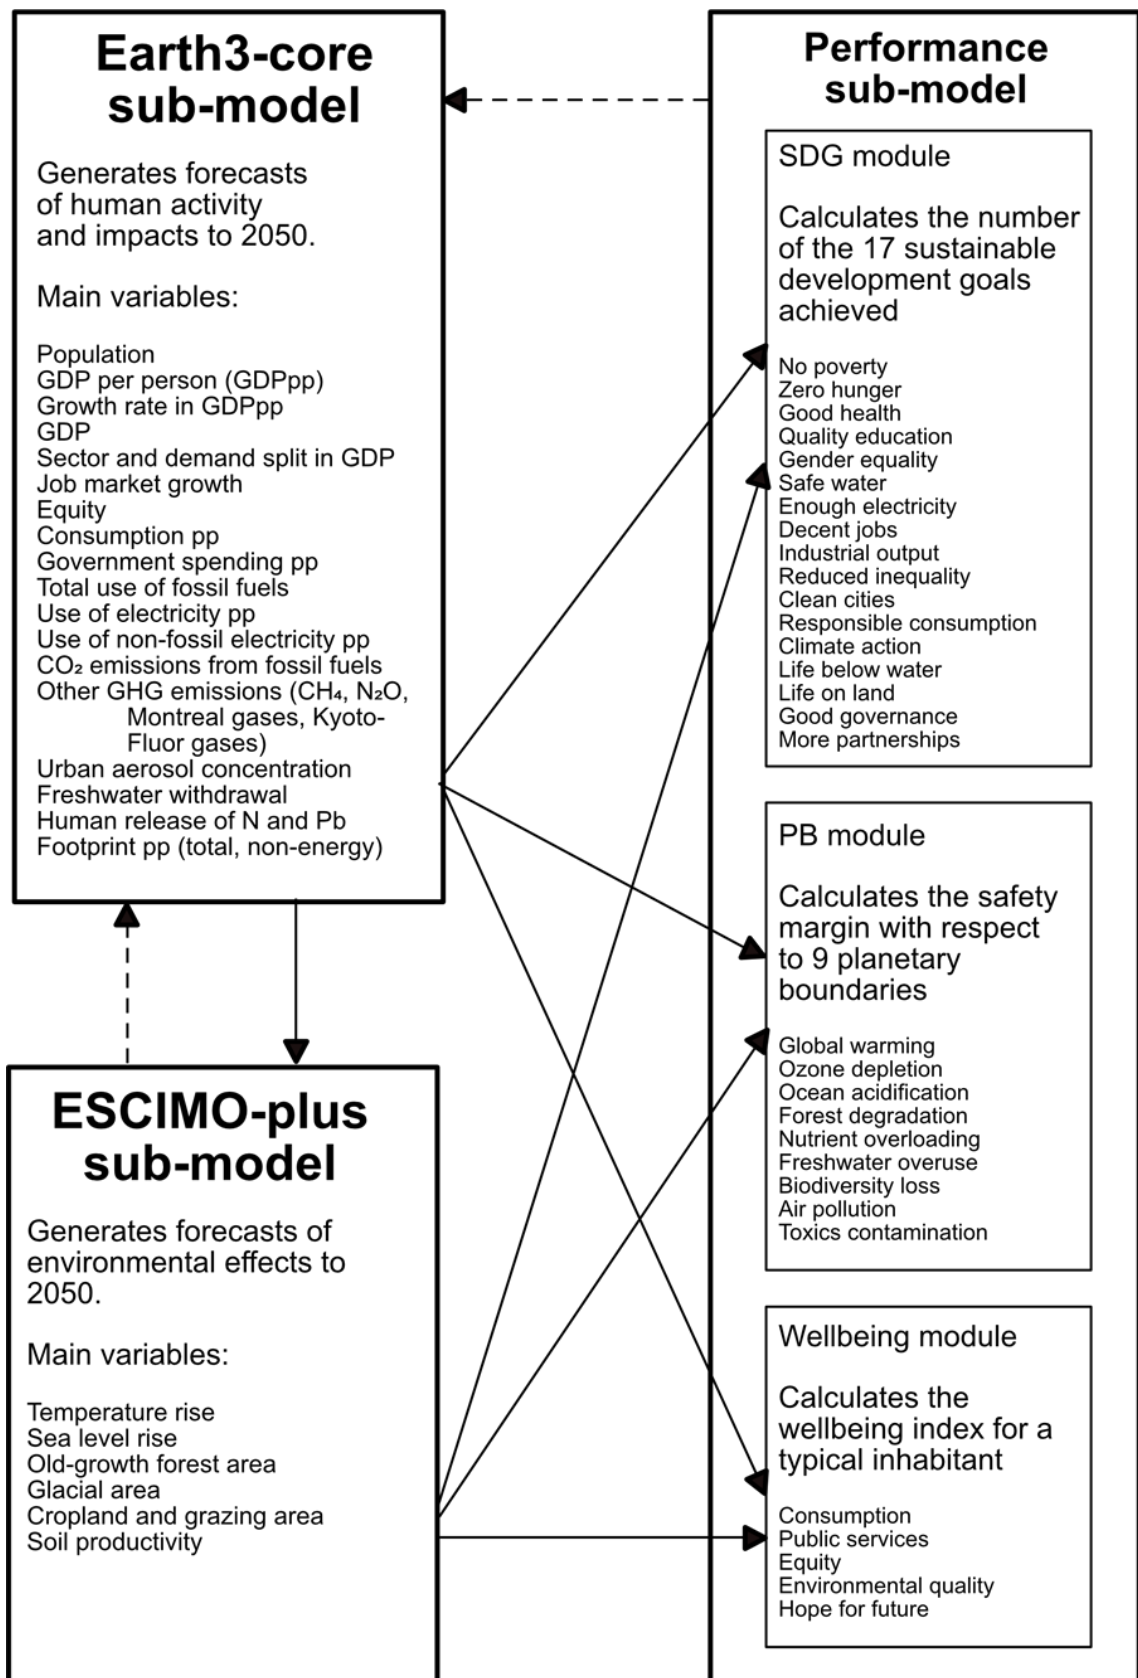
Earth3-core sub-model

Generates forecasts of human activity and impacts to 2050.

Main variables:

Population
GDP per person (GDPpp)
Growth rate in GDPpp
GDP
Sector and demand split in GDP
Job market growth
Equity
Consumption pp
Government spending pp
Total use of fossil fuels
Use of electricity pp
Use of non-fossil electricity pp
$CO_2$ emissions from fossil fuels
Other GHG emissions ($CH_4$, $N_2O$, Montreal gases, Kyoto-Fluor gases)
Urban aerosol concentration
Freshwater withdrawal
Human release of N and Pb
Footprint pp (total, non-energy)

ESCIMO-plus sub-model

Generates forecasts of environmental effects to 2050.

Main variables:

Temperature rise
Sea level rise
Old-growth forest area
Glacial area
Cropland and grazing area
Soil productivity

Performance sub-model

SDG module

Calculates the number of the 17 sustainable development goals achieved

No poverty
Zero hunger
Good health
Quality education
Gender equality
Safe water
Enough electricity
Decent jobs
Industrial output
Reduced inequality
Clean cities
Responsible consumption
Climate action
Life below water
Life on land
Good governance
More partnerships

PB module

Calculates the safety margin with respect to 9 planetary boundaries

Global warming
Ozone depletion
Ocean acidification
Forest degradation
Nutrient overloading
Freshwater overuse
Biodiversity loss
Air pollution
Toxics contamination

Wellbeing module

Calculates the wellbeing index for a typical inhabitant

Consumption
Public services
Equity
Environmental quality
Hope for future